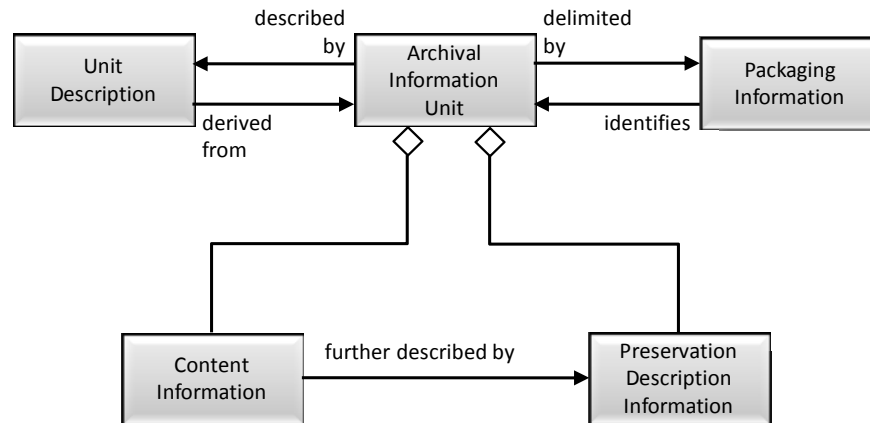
described by

delimited by

Unit Description

Archival Information Unit

Packaging Information

derived from

identifies

Content Information

further described by

Preservation Description Information